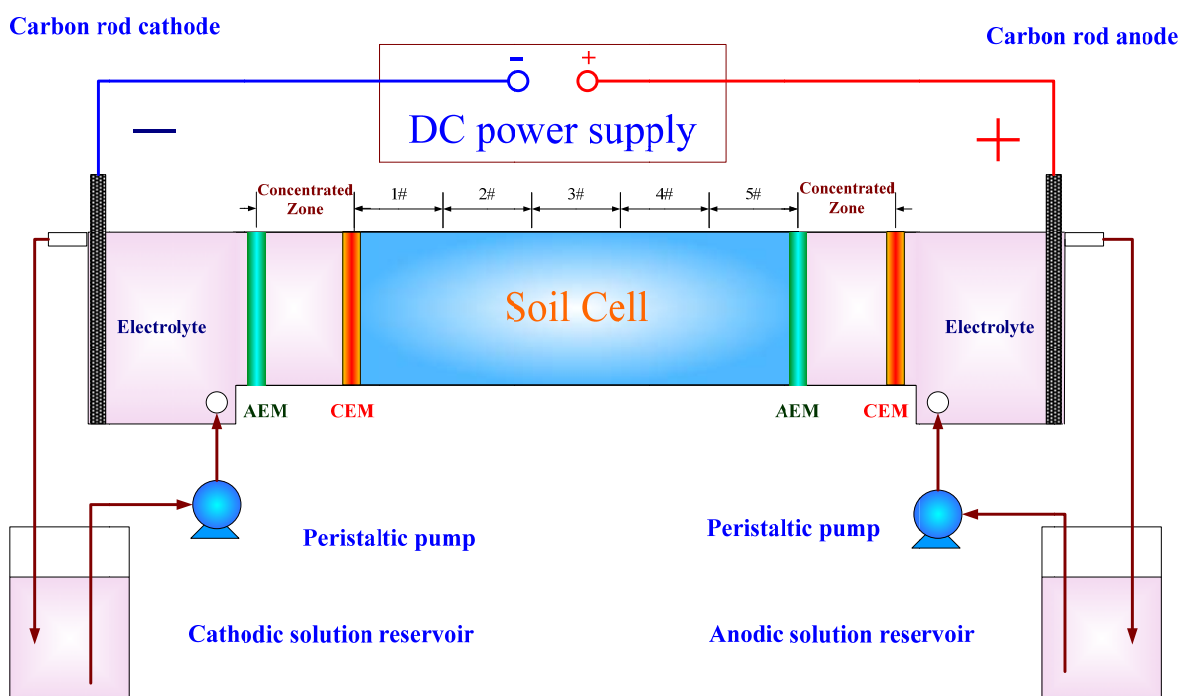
Carbon rod cathode

Carbon rod anode

-

+

DC power supply

—

+

Concentrated Zone

1#

2#

3#

4#

5#

Concentrated Zone

Electrolyte

Soil Cell

Electrolyte

AEM

CEM

AEM

CEM

Peristaltic pump

Peristaltic pump

Cathodic solution reservoir

Anodic solution reservoir